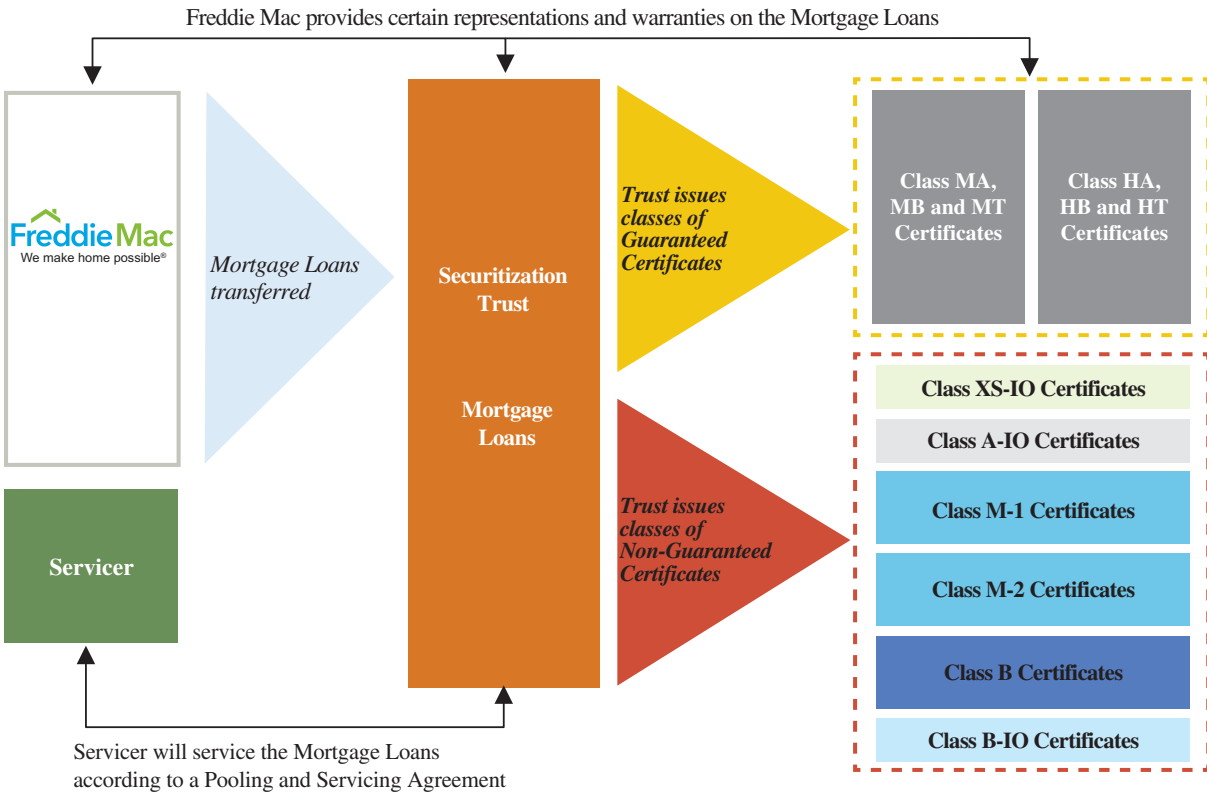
Freddie Mac provides certain representations and warranties on the Mortgage Loans

FreddieMac
We make home possible®

Mortgage Loans transferred

Securitization Trust

Mortgage Loans

Trust issues classes of Guaranteed Certificates

Class MA, MB and MT Certificates

Class HA, HB and HT Certificates

Trust issues classes of Non-Guaranteed Certificates

Class XS-IO Certificates

Class A-IO Certificates

Class M-1 Certificates

Class M-2 Certificates

Class B Certificates

Class B-IO Certificates

Servicer

Servicer will service the Mortgage Loans according to a Pooling and Servicing Agreement